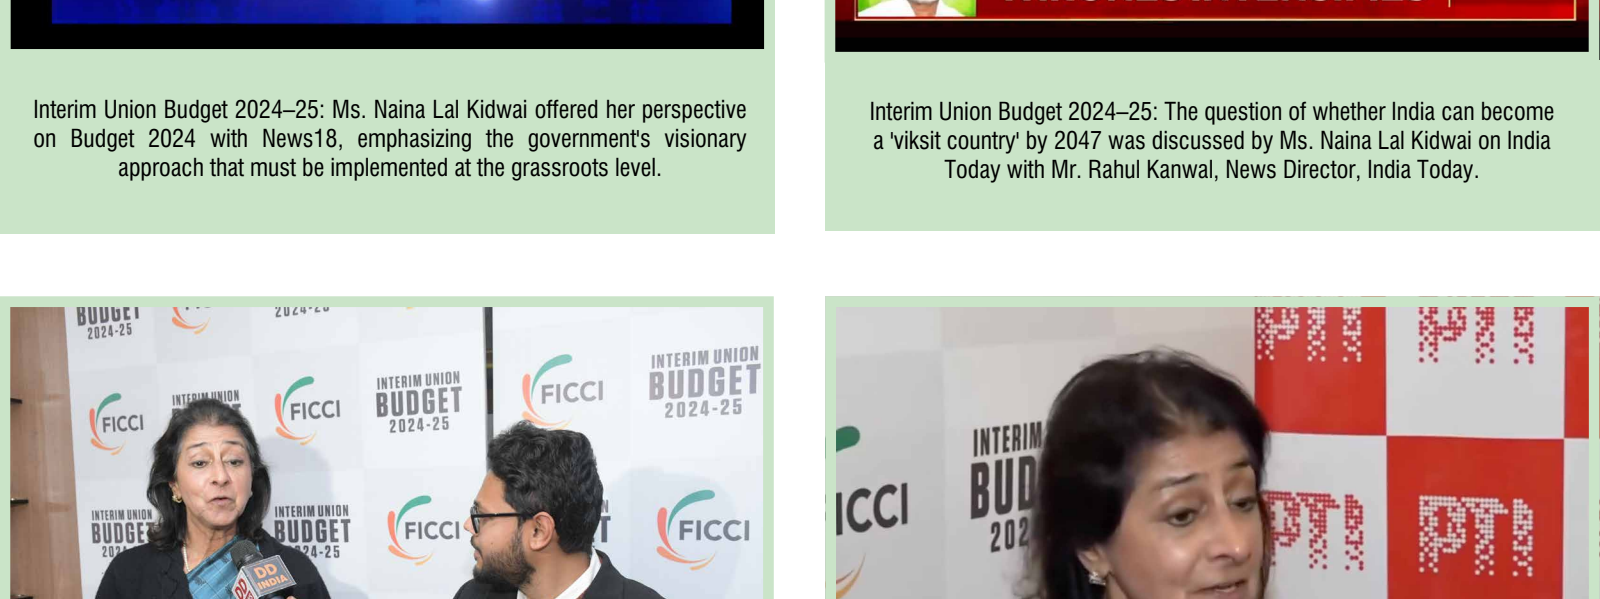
Interim Union Budget 2024–25: Ms. Naina Lal Kidwai offered her perspective on Budget 2024 with News18, emphasizing the government's visionary approach that must be implemented at the grassroots level.

Interim Union Budget 2024–25: The question of whether India can become a 'viksit country' by 2047 was discussed by Ms. Naina Lal Kidwai on India Today with Mr. Rahul Kanwal, News Director, India Today.

BUDGET
2024-25
2024-25
FICCI
INTERIM UNION
FICCI
INTERIM UNION
BUDGET
2024-25
FICCI
INTERIM UNION
BUDGET
2024-25
INTERIM UNION
BUDGET
2024
INTERIM UNION
BUDGET
2024-25
FICCI
FICCI
DD INDIA

PTI
PTI
ICCI
INTERIM
BUD
202
PTI
PTI